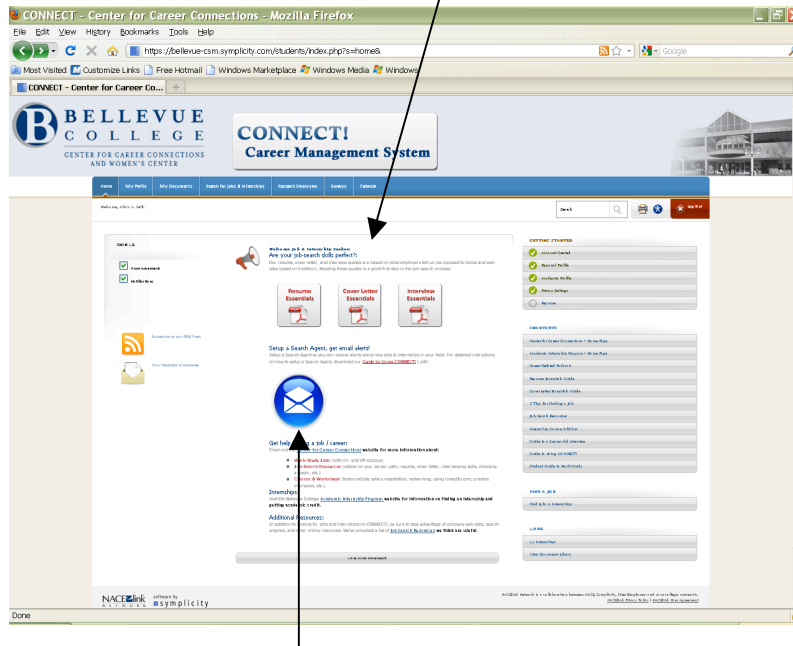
CONNECT - Center for Career Connections - Mozilla Firefox

File Edit View History Bookmarks Tools Help

https://bellevue-csm.symplicity.com/students/index.php?s=home&

Google

Most Visited Customize Links Free Hotmail Windows Marketplace Windows Media Windows

CONNECT - Center for Career Co...

BELLEVUE COLLEGE

CENTER FOR CAREER CONNECTIONS AND WOMEN'S CENTER

CONNECT! Career Management System

Home My Profile My Documents Search for Jobs & Internships Research Employers Surveys Calendar

Welcome, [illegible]

Search

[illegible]

Welcome Job & Internship Seeker
Are your job-search skills perfect?

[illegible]

Resume Essentials

Cover Letter Essentials

Interview Essentials

Setup a Search Agent, get email alerts!

Setup a Search Agent so you can receive alerts about new jobs & internships in your field. For detailed instructions on how to setup a Search Agent, download our Guide to Using CONNECT! (pdf)

Subscribe to our RSS Feed

Your Mailbox is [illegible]

Get help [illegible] a job / career:

Check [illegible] for Career Connections website for more information about:

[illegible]

Internships:

Visit the Bellevue College Academic Internship Program website for information on finding an internship and getting academic credit.

Additional Resources:

In addition to looking for jobs and internships on CONNECT!, be sure to take advantage of company web sites, search engines, and other online resources. We've compiled a list of Job Search Resources we think are useful.

GETTING STARTED

Account Created

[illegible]

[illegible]

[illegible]

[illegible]

SHORTCUTS

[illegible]

FIND A JOB

Find Jobs & Internships

LINKS

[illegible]

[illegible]

NACElink NETWORK

software by symplicity

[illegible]

Done